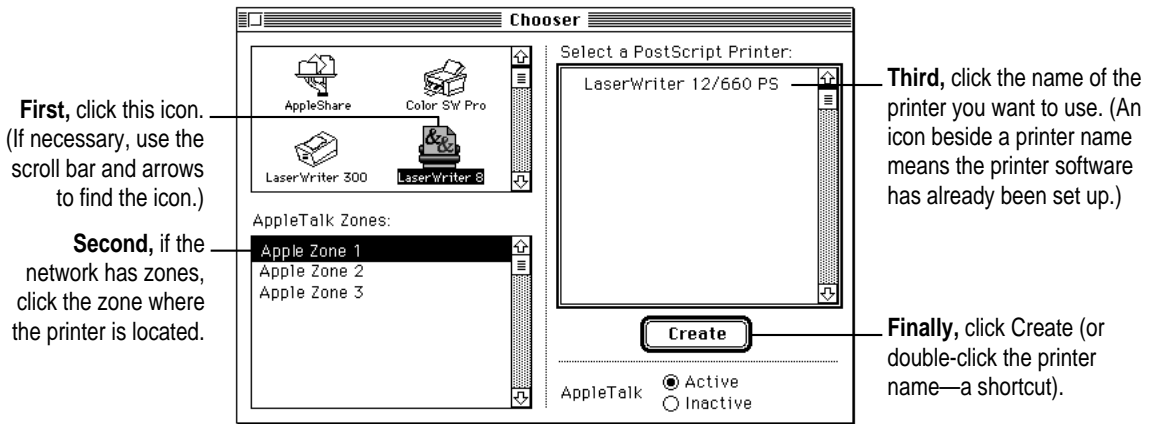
Chooser

First, click this icon. (If necessary, use the scroll bar and arrows to find the icon.)

Second, if the network has zones, click the zone where the printer is located.

AppleShare

Color SW Pro

LaserWriter 300

LaserWriter 8

AppleTalk Zones:

Apple Zone 1
Apple Zone 2
Apple Zone 3

Select a PostScript Printer:

LaserWriter 12/660 PS

Create

AppleTalk

Active

Inactive

Third, click the name of the printer you want to use. (An icon beside a printer name means the printer software has already been set up.)

Finally, click Create (or double-click the printer name—a shortcut).